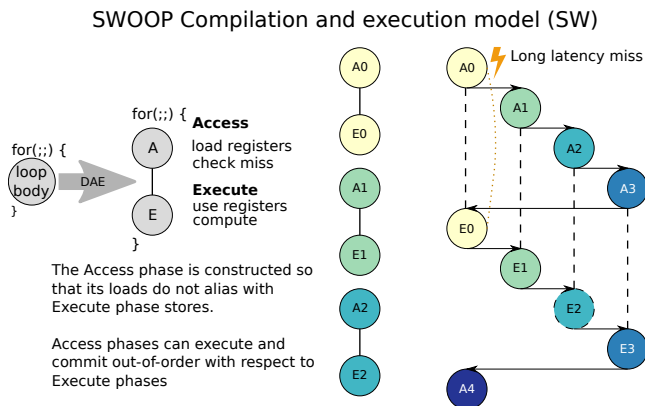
SWOOP Compilation and execution model (SW)

for(;;) {
loop body
}

DAE

for(;;) {
A
E
}

**Access**
load registers
check miss

**Execute**
use registers
compute

The Access phase is constructed so that its loads do not alias with Execute phase stores.

Access phases can execute and commit out-of-order with respect to Execute phases

A0
E0
A1
E1
A2
E2

A0
Long latency miss
A1
A2
A3
E0
E1
E2
E3
A4